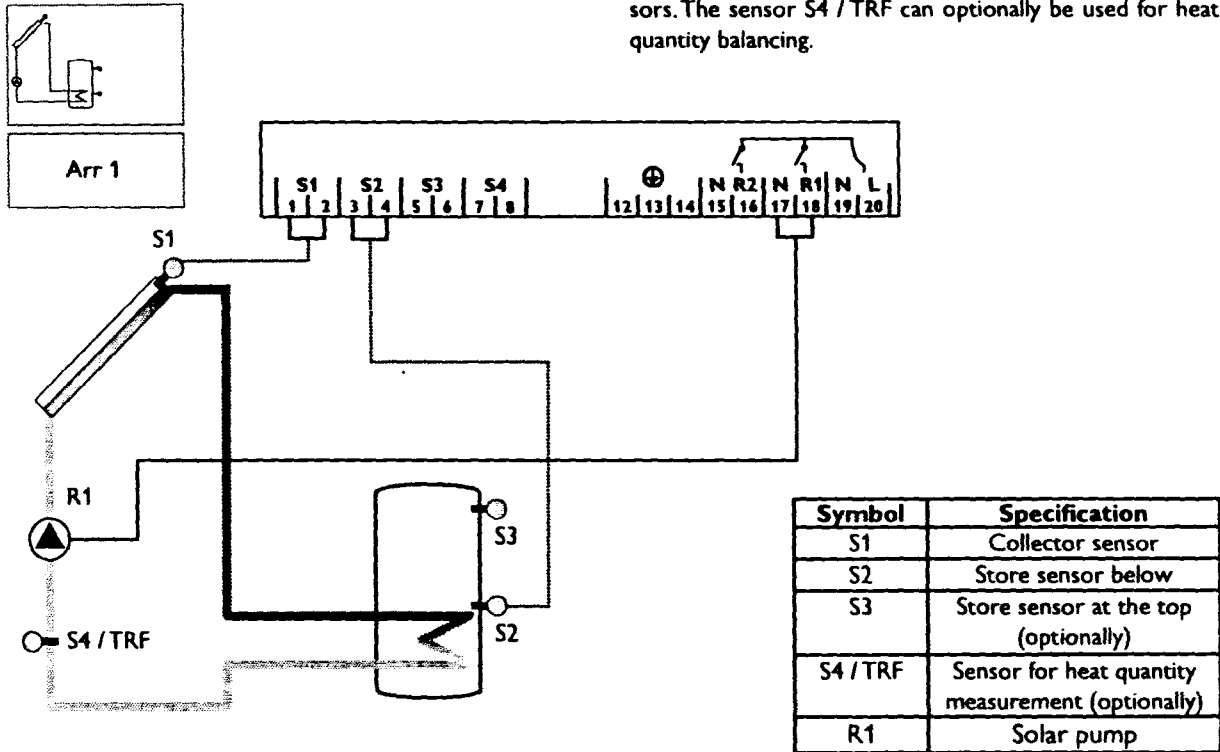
sors. The sensor S4 / TRF can optionally be used for heat quantity balancing.

Arr 1

S1 S2 S3 S4 ⊕ N R2 N R1 N L

1 2 3 4 5 6 7 8 12 13 14 15 16 17 18 19 20

S1

R1

S4 / TRF

S3

S2

| Symbol | Specification |
|---|---|
| S1 | Collector sensor |
| S2 | Store sensor below |
| S3 | Store sensor at the top (optionally) |
| S4 / TRF | Sensor for heat quantity measurement (optionally) |
| R1 | Solar pump |